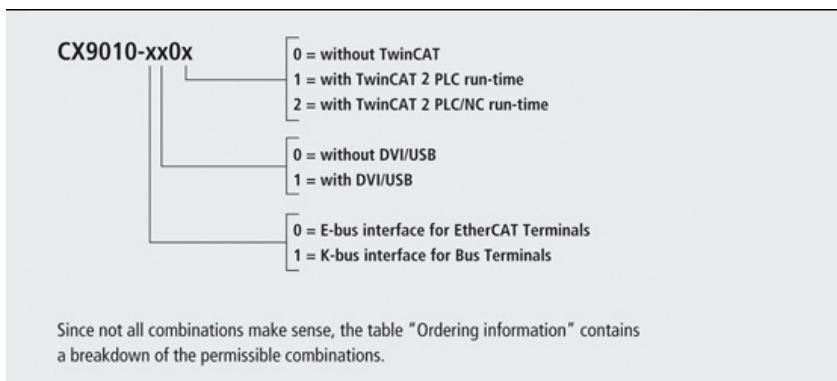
CX9010-xx0x

0 = without TwinCAT
1 = with TwinCAT 2 PLC run-time
2 = with TwinCAT 2 PLC/NC run-time

0 = without DVI/USB
1 = with DVI/USB

0 = E-bus interface for EtherCAT Terminals
1 = K-bus interface for Bus Terminals

Since not all combinations make sense, the table "Ordering information" contains a breakdown of the permissible combinations.